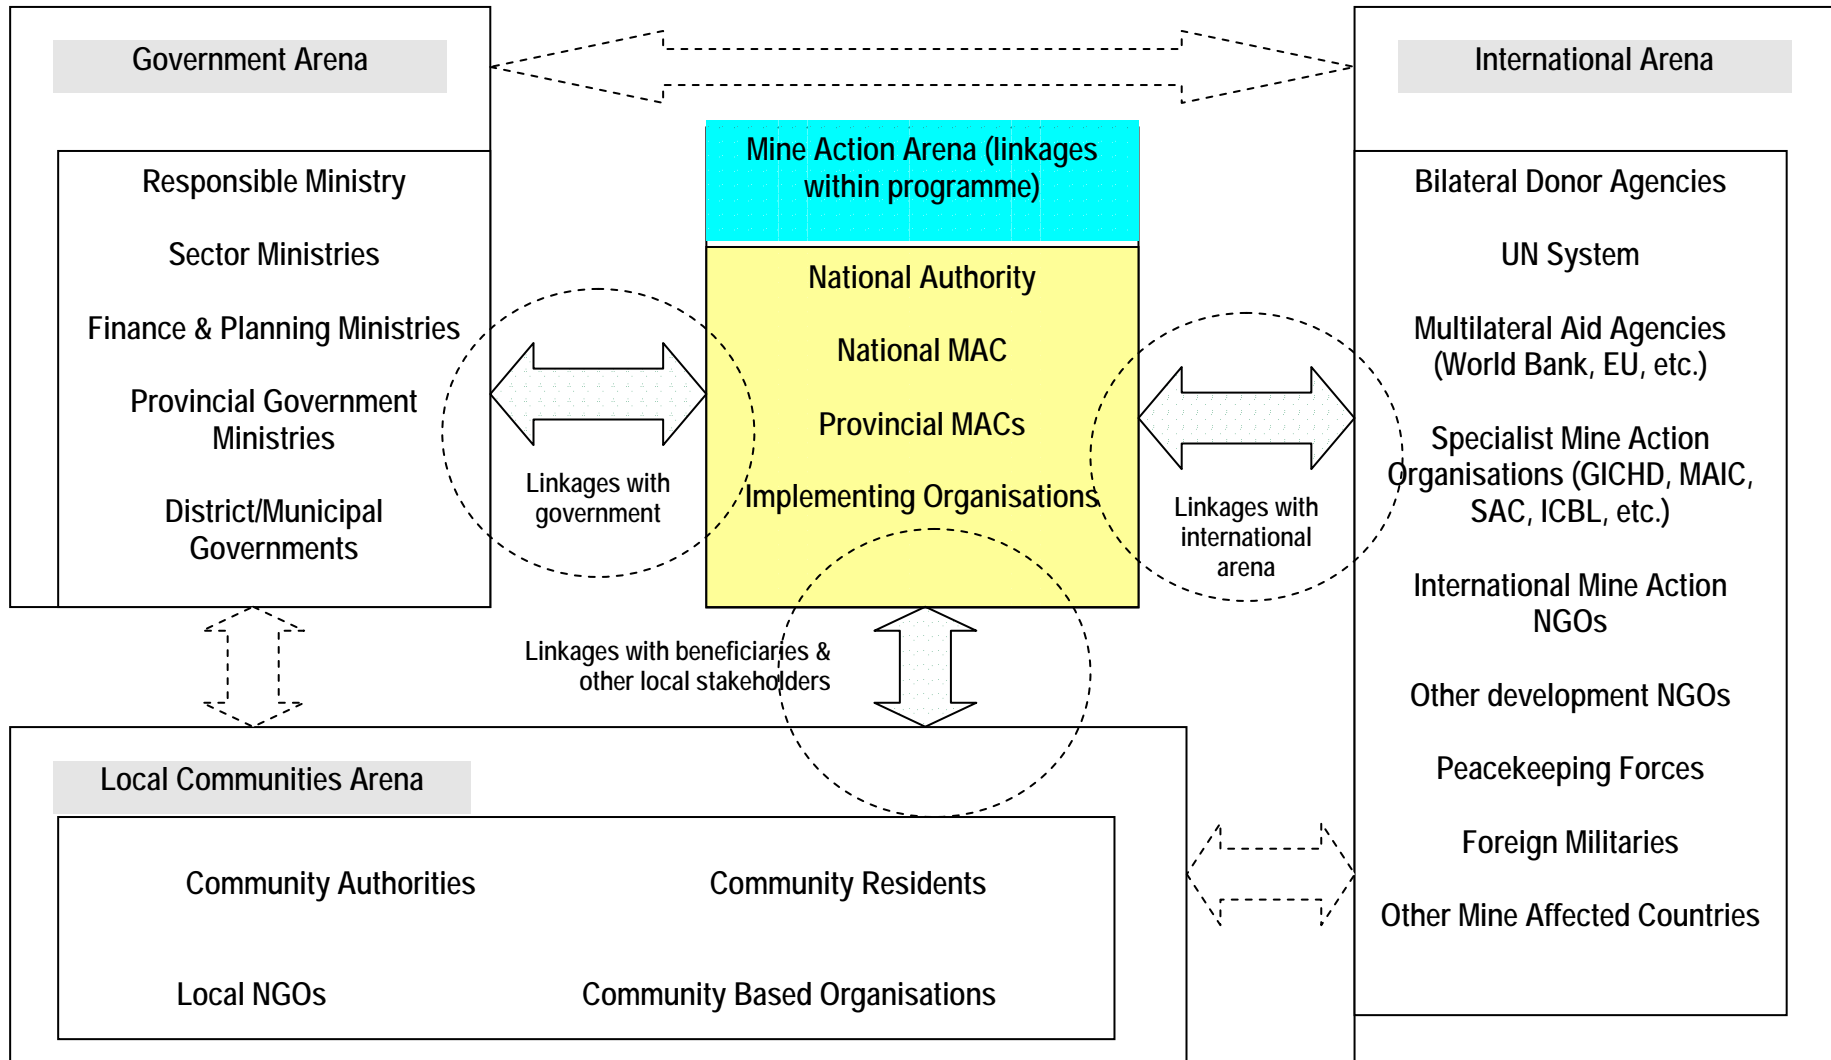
Government Arena

Responsible Ministry

Sector Ministries

Finance & Planning Ministries

Provincial Government Ministries

District/Municipal Governments

Mine Action Arena (linkages within programme)

National Authority

National MAC

Provincial MACs

Implementing Organisations

Linkages with government

Linkages with international arena

Linkages with beneficiaries & other local stakeholders

International Arena

Bilateral Donor Agencies

UN System

Multilateral Aid Agencies (World Bank, EU, etc.)

Specialist Mine Action Organisations (GICHD, MAIC, SAC, ICBL, etc.)

International Mine Action NGOs

Other development NGOs

Peacekeeping Forces

Foreign Militaries

Other Mine Affected Countries

Local Communities Arena

Community Authorities

Community Residents

Local NGOs

Community Based Organisations